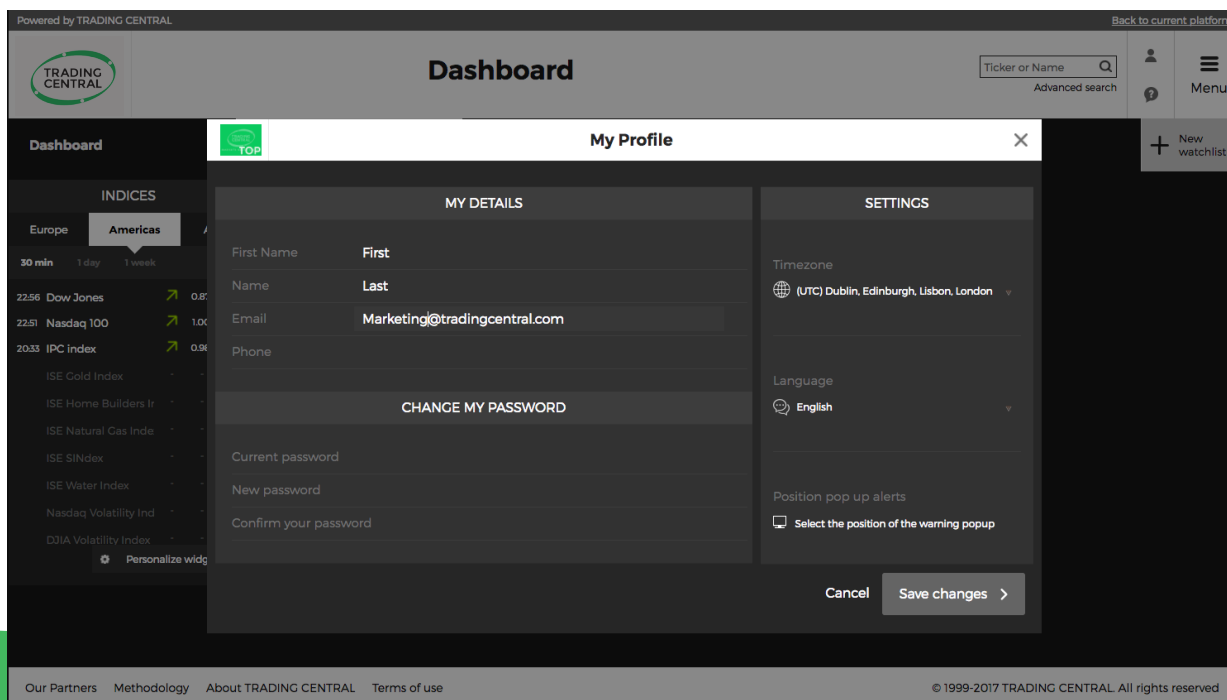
Powered by TRADING CENTRAL

Back to current platform

TRADING CENTRAL

Dashboard

Ticker or Name

Advanced search

Menu

Dashboard

INDICES

Europe Americas

30 min 1 day 1 week

22:56 Dow Jones 0.8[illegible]
22:51 Nasdaq 100 1.0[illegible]
20:33 IPC index 0.9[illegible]
ISE Gold Index
ISE Home Builders In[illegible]
ISE Natural Gas Inde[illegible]
ISE SINdex
ISE Water Index
Nasdaq Volatility Ind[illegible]
DJIA Volatility Index

Personalize widg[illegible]

New watchlist

TOP

My Profile

MY DETAILS

First Name First
Name Last
Email Marketing@tradingcentral.com
Phone

CHANGE MY PASSWORD

Current password
New password
Confirm your password

SETTINGS

Timezone
(UTC) Dublin, Edinburgh, Lisbon, London

Language
English

Position pop up alerts
Select the position of the warning popup

Cancel

Save changes

Our Partners Methodology About TRADING CENTRAL Terms of use

© 1999-2017 TRADING CENTRAL. All rights reserved